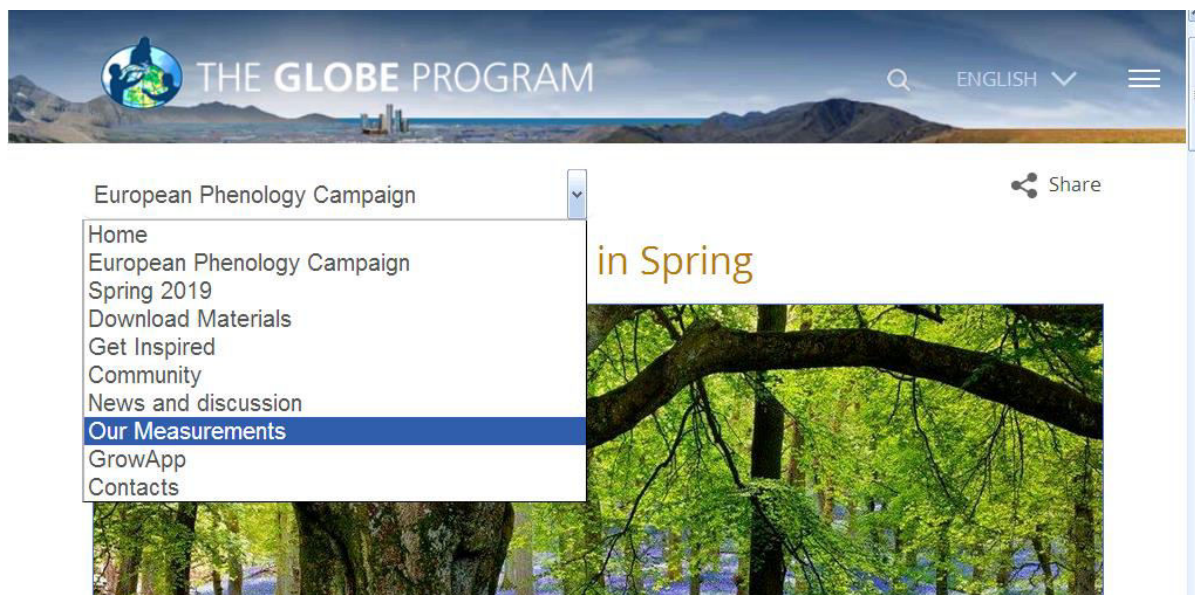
THE GLOBE PROGRAM

ENGLISH

European Phenology Campaign

Share

Home
European Phenology Campaign
Spring 2019
Download Materials
Get Inspired
Community
News and discussion
Our Measurements
GrowApp
Contacts

in Spring